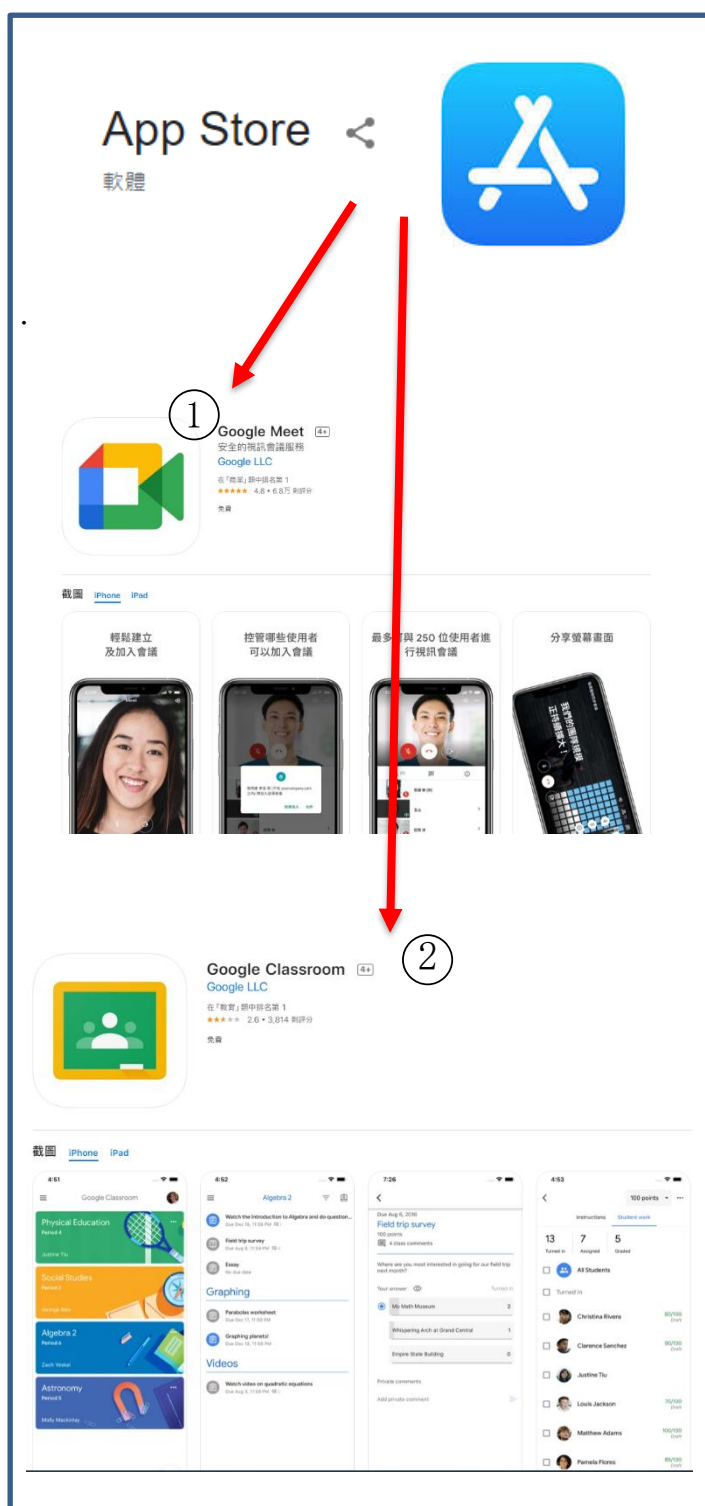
App Store
軟體

.

①
Google Meet 4+
安全的視訊會議服務
Google LLC
在「商業」類中排名第 1
★★★★★ 4.8 • 6.8万 則評分
免費

截圖 iPhone iPad

輕鬆建立及加入會議

控管哪些使用者可以加入會議

最多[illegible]與 250 位使用者進行視訊會議

分享螢幕畫面

②
Google Classroom 4+
Google LLC
在「教育」類中排名第 1
★★★☆☆ 2.6 • 3,814 則評分
免費

截圖 iPhone iPad

4:51
Google Classroom
Physical Education
Period 4
Justine Tiu
Social Studies
Period 2
Algebra 2
Period 6
Zach Wokel
Astronomy
Period 5
Molly Mackinlay

4:52
Algebra 2
Watch the Introduction to Algebra and do question...
Field trip survey
Essay
No due date
Graphing
Parabolas worksheet
Graphing planets!
Videos
Watch video on quadratic equations

7:26
Due Aug 6, 2016
Field trip survey
100 points
4 class comments
Where are you most interested in going for our field trip next month?
Your answer
Turned in
Mo Math Museum 2
Whispering Arch at Grand Central 1
Empire State Building 0
Private comments
Add private comment

4:53
100 points
Instructions Student work
13 Turned in
7 Assigned
5 Graded
All Students
Turned in
Christina Rivera 80/100
Clarence Sanchez 90/100
Justine Tiu
Louis Jackson 70/100
Matthew Adams 100/100
Pamela Flores 85/100